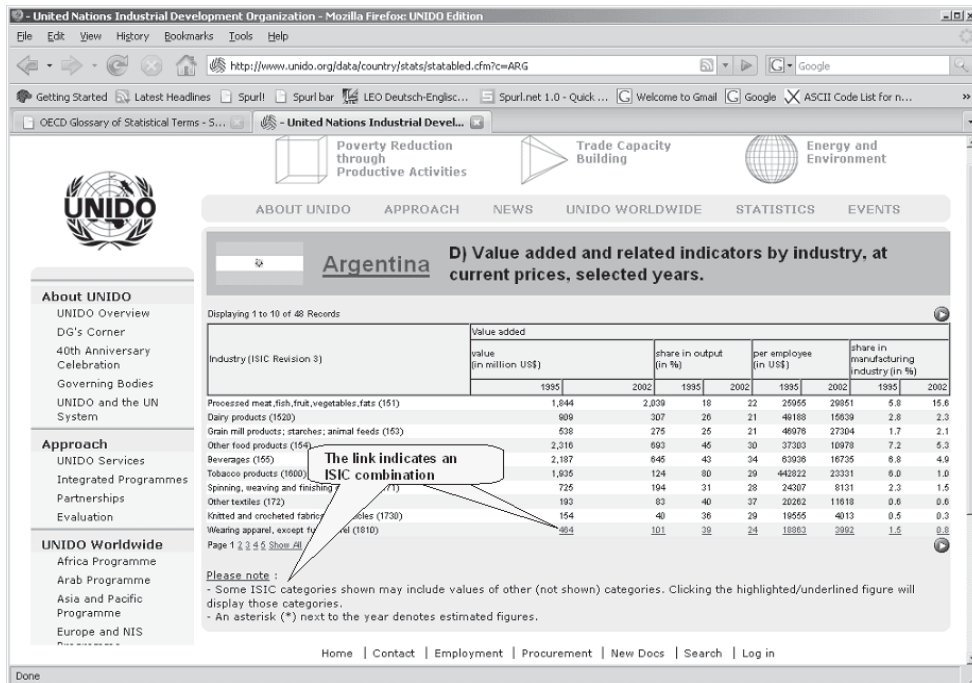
- United Nations Industrial Development Organization - Mozilla Firefox: UNIDO Edition

File Edit View History Bookmarks Tools Help

http://www.unido.org/data/country/stats/statabled.cfm?c=ARG

Google

Getting Started Latest Headlines Spurl! Spurl bar LEO Deutsch-Englisc... Spurl.net 1.0 - Quick ... Welcome to Gmail Google ASCII Code List for n...

OECD Glossary of Statistical Terms - S... - United Nations Industrial Devel...

Poverty Reduction through Productive Activities

Trade Capacity Building

Energy and Environment

UNIDO

ABOUT UNIDO APPROACH NEWS UNIDO WORLDWIDE STATISTICS EVENTS

Argentina

D) Value added and related indicators by industry, at current prices, selected years.

About UNIDO
UNIDO Overview
DG's Corner
40th Anniversary Celebration
Governing Bodies
UNIDO and the UN System

Approach
UNIDO Services
Integrated Programmes
Partnerships
Evaluation

UNIDO Worldwide
Africa Programme
Arab Programme
Asia and Pacific Programme
Europe and NIS
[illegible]

Displaying 1 to 10 of 48 Records

| Industry (ISIC Revision 3) | Value added value (in million US$) 1995 | 2002 | share in output (in %) 1995 | 2002 | per employee (in US$) 1995 | 2002 | share in manufacturing industry (in %) 1995 | 2002 |
|---|---|---|---|---|---|---|---|---|
| Processed meat,fish,fruit,vegetables,fats (151) | 1,844 | 2,039 | 18 | 22 | 25955 | 29851 | 5.8 | 15.6 |
| Dairy products (1520) | 909 | 307 | 26 | 21 | 49188 | 15639 | 2.8 | 2.3 |
| Grain mill products; starches; animal feeds (153) | 538 | 275 | 25 | 21 | 46978 | 27304 | 1.7 | 2.1 |
| Other food products (154) | 2,316 | 693 | 45 | 30 | 37303 | 10978 | 7.2 | 5.3 |
| Beverages (155) | 2,187 | 645 | 43 | 34 | 63938 | 16735 | 6.8 | 4.9 |
| Tobacco products (1600) | 1,935 | 124 | 80 | 29 | 442822 | 23331 | 6.0 | 1.0 |
| Spinning, weaving and finishing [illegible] (171) | 725 | 194 | 31 | 28 | 24307 | 8131 | 2.3 | 1.5 |
| Other textiles (172) | 193 | 83 | 40 | 37 | 20262 | 11618 | 0.6 | 0.6 |
| Knitted and crocheted fabric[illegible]icles (1730) | 154 | 40 | 36 | 29 | 19555 | 4013 | 0.5 | 0.3 |
| Wearing apparel, except fu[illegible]el (1810) | 464 | 101 | 39 | 24 | 18863 | 3992 | 1.5 | 0.8 |

Page 1 2 3 4 5 Show All

The link indicates an ISIC combination

Please note :
- Some ISIC categories shown may include values of other (not shown) categories. Clicking the highlighted/underlined figure will display those categories.
- An asterisk (*) next to the year denotes estimated figures.

Home | Contact | Employment | Procurement | New Docs | Search | Log in

Done